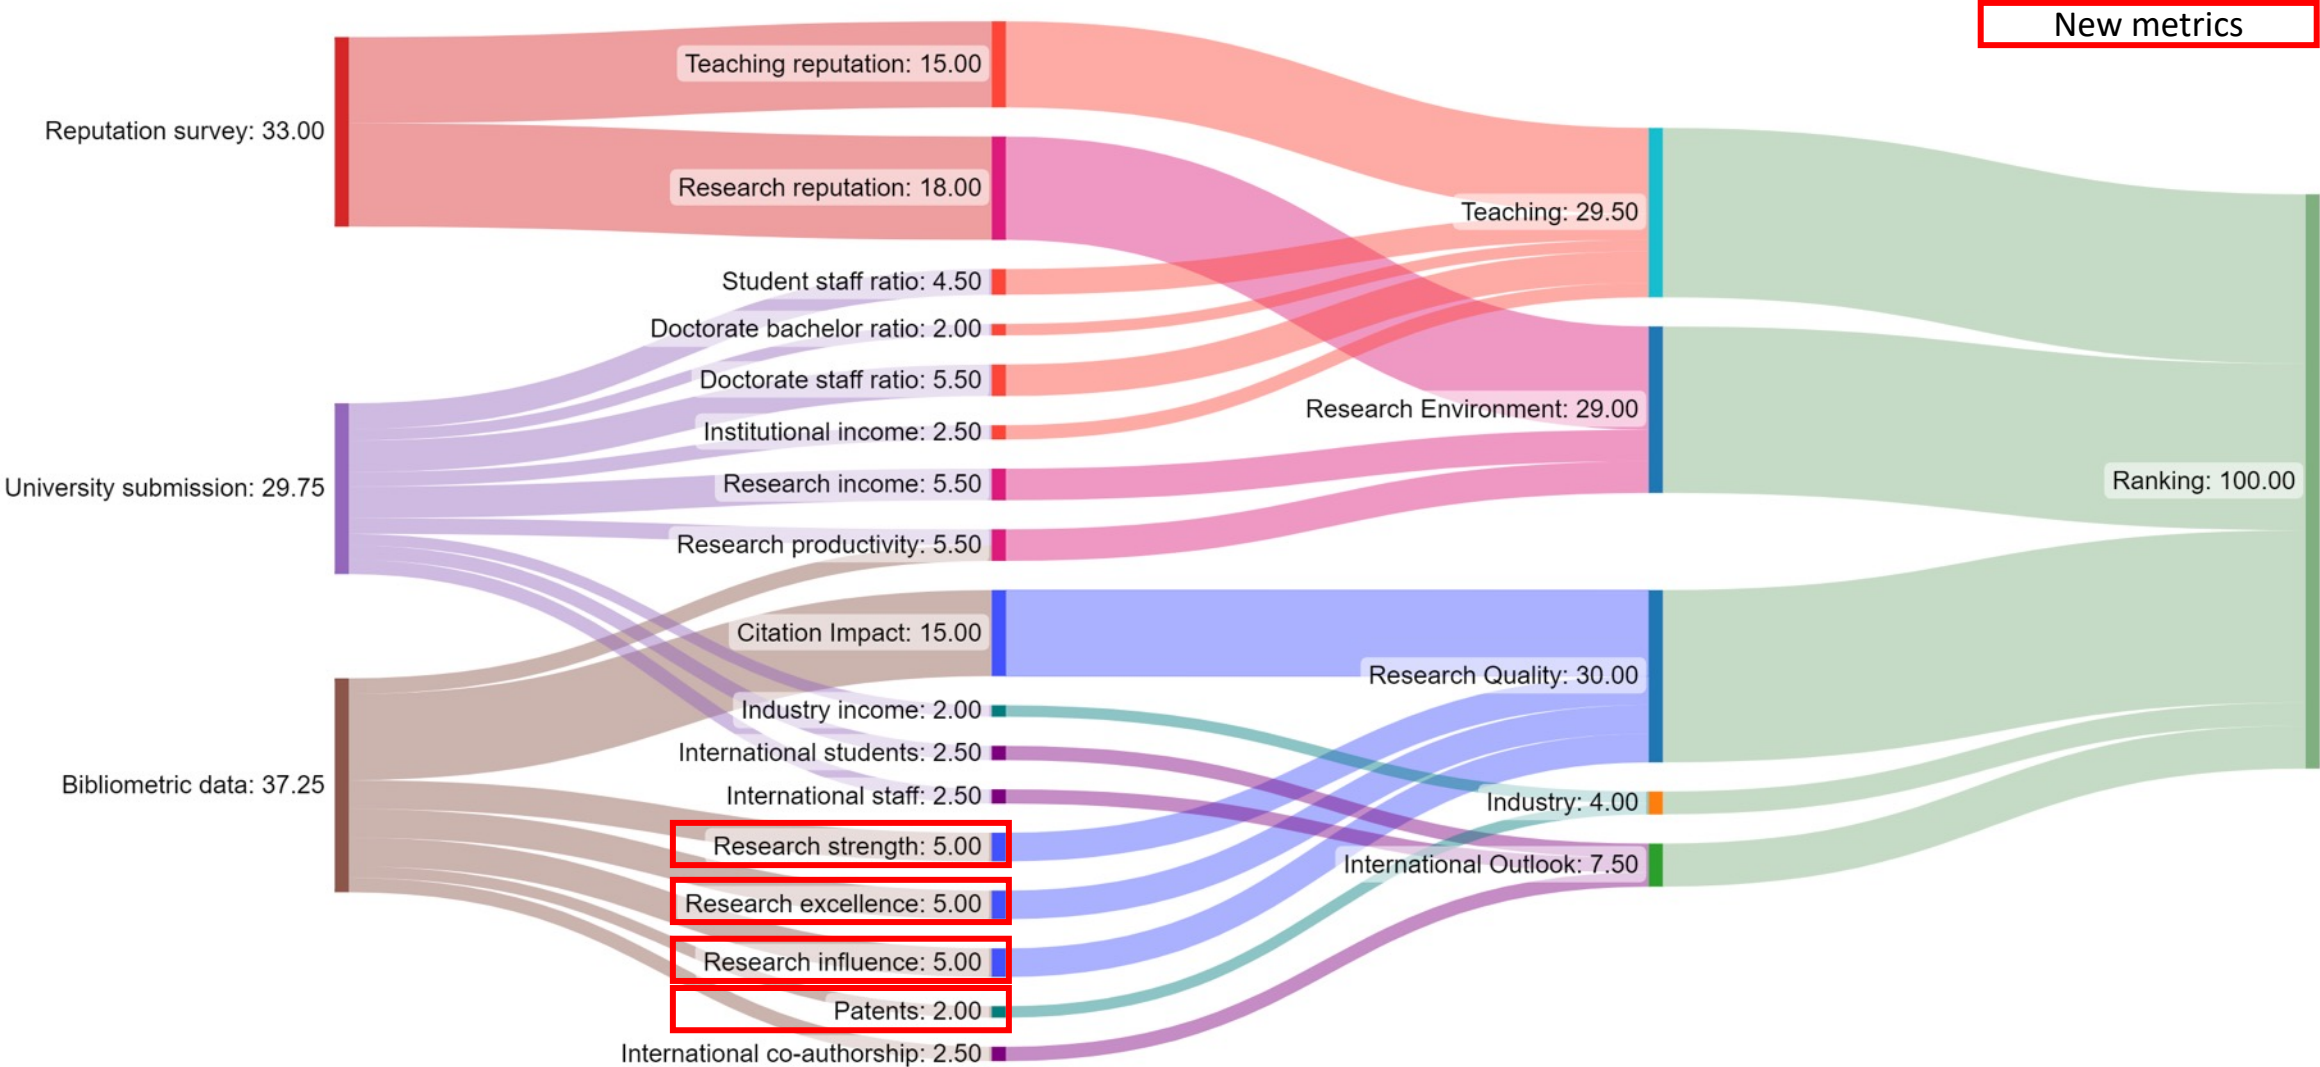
New metrics

Reputation survey: 33.00

University submission: 29.75

Bibliometric data: 37.25

Teaching reputation: 15.00
Research reputation: 18.00
Student staff ratio: 4.50
Doctorate bachelor ratio: 2.00
Doctorate staff ratio: 5.50
Institutional income: 2.50
Research income: 5.50
Research productivity: 5.50
Citation Impact: 15.00
Industry income: 2.00
International students: 2.50
International staff: 2.50
Research strength: 5.00
Research excellence: 5.00
Research influence: 5.00
Patents: 2.00
International co-authorship: 2.50

Teaching: 29.50
Research Environment: 29.00
Research Quality: 30.00
Industry: 4.00
International Outlook: 7.50

Ranking: 100.00